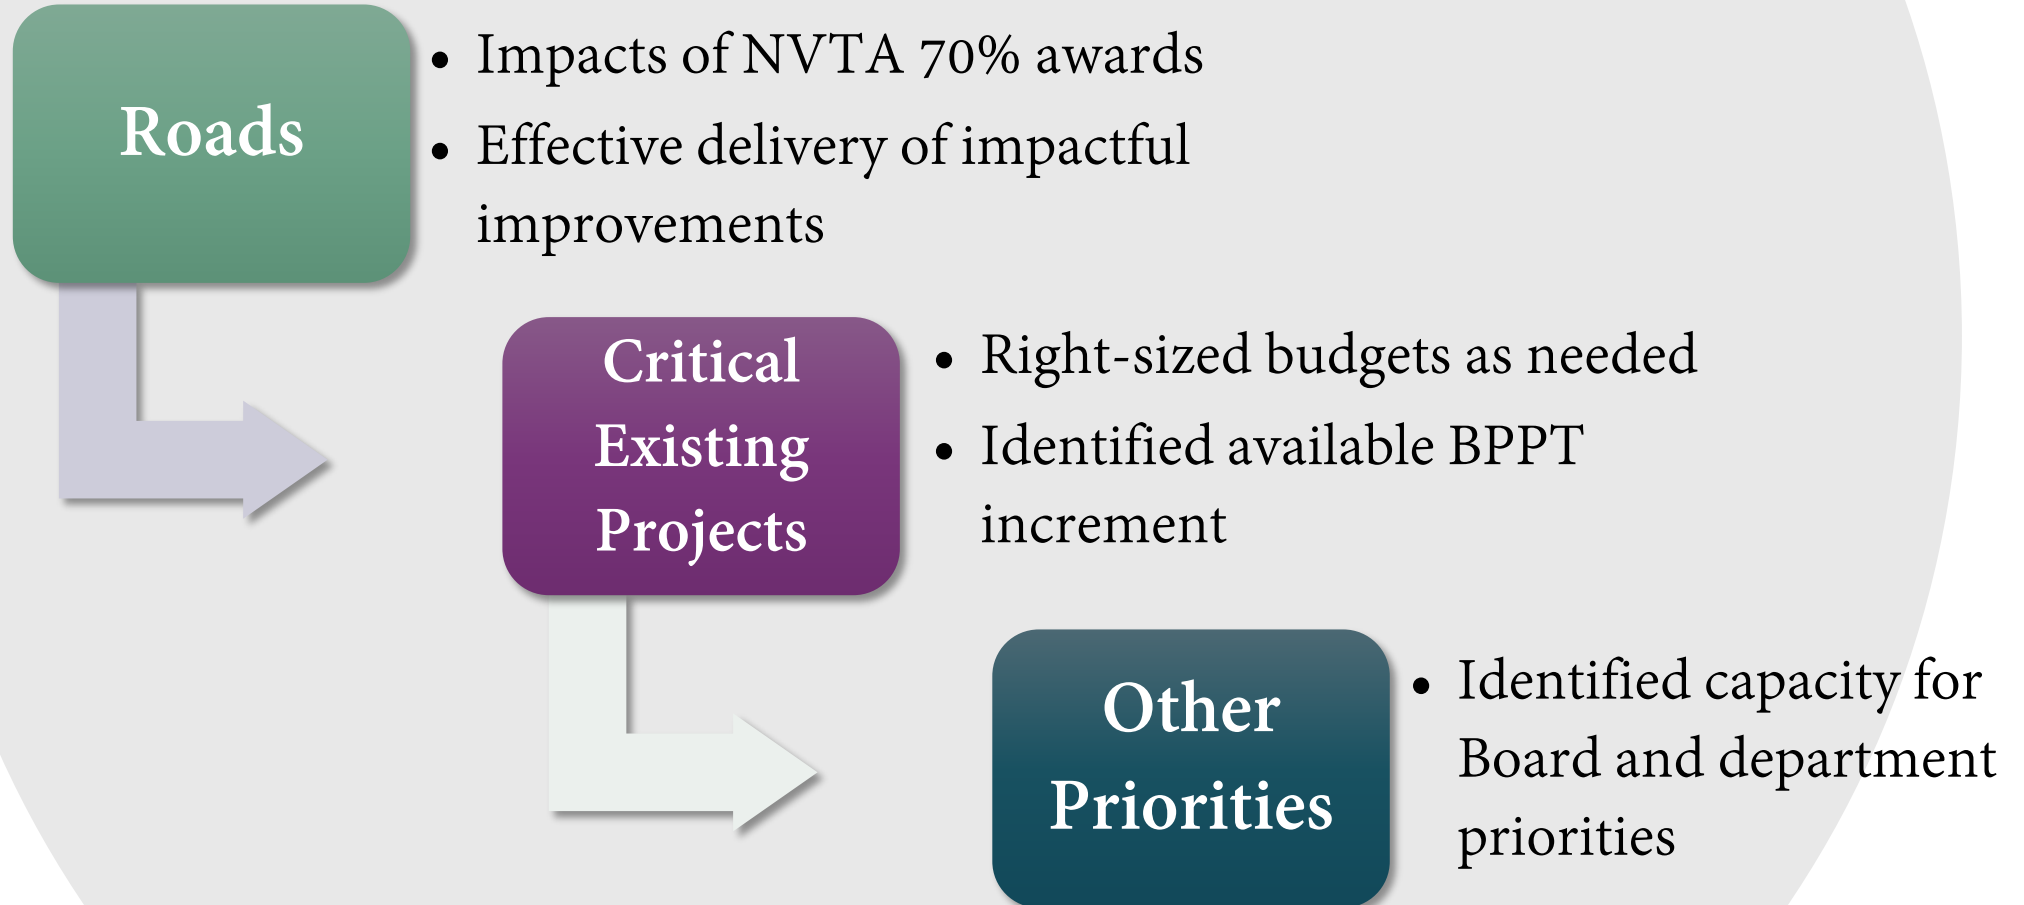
Roads

- Impacts of NVTA 70% awards
- Effective delivery of impactful improvements

Critical Existing Projects

- Right-sized budgets as needed
- Identified available BPPT increment

Other Priorities

- Identified capacity for Board and department priorities